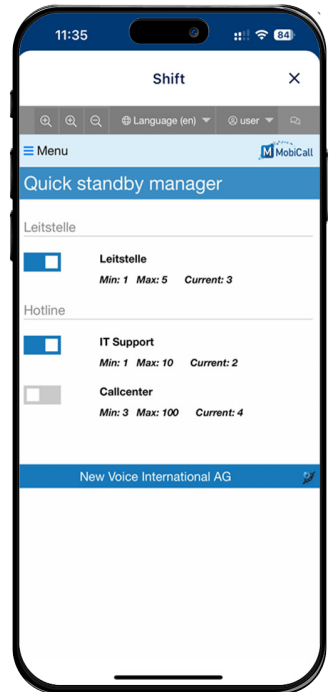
11:35

84

Shift

×

Language (en)

user

☰ Menu

MobiCall

Quick standby manager

Leitstelle

Leitstelle

Min: 1 Max: 5 Current: 3

Hotline

IT Support

Min: 1 Max: 10 Current: 2

Callcenter

Min: 3 Max: 100 Current: 4

New Voice International AG